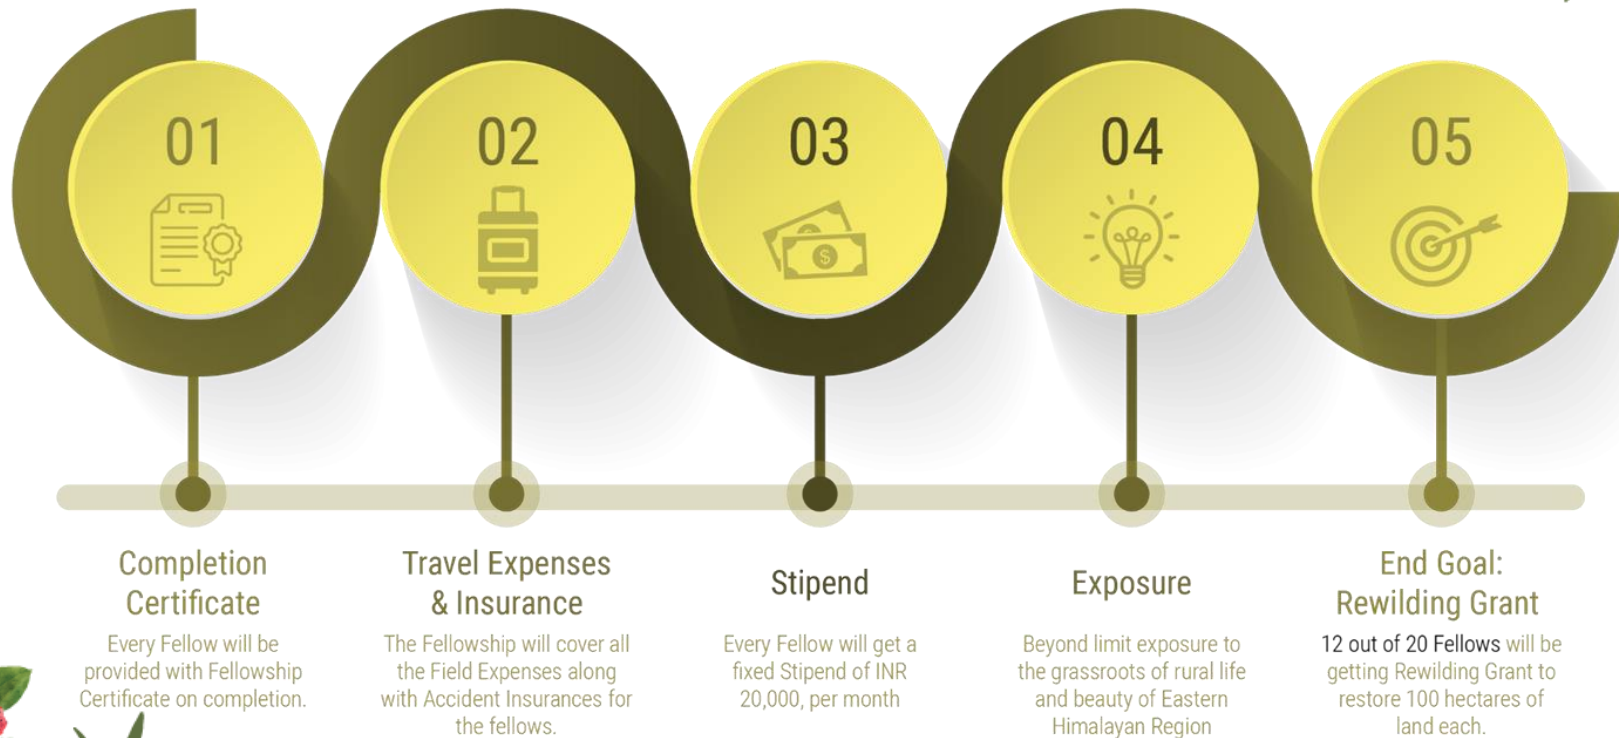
01

02

03

04

05

Completion Certificate

Every Fellow will be provided with Fellowship Certificate on completion.

Travel Expenses & Insurance

The Fellowship will cover all the Field Expenses along with Accident Insurances for the fellows.

Stipend

Every Fellow will get a fixed Stipend of INR 20,000, per month

Exposure

Beyond limit exposure to the grassroots of rural life and beauty of Eastern Himalayan Region

End Goal: Rewilding Grant

12 out of 20 Fellows will be getting Rewilding Grant to restore 100 hectares of land each.